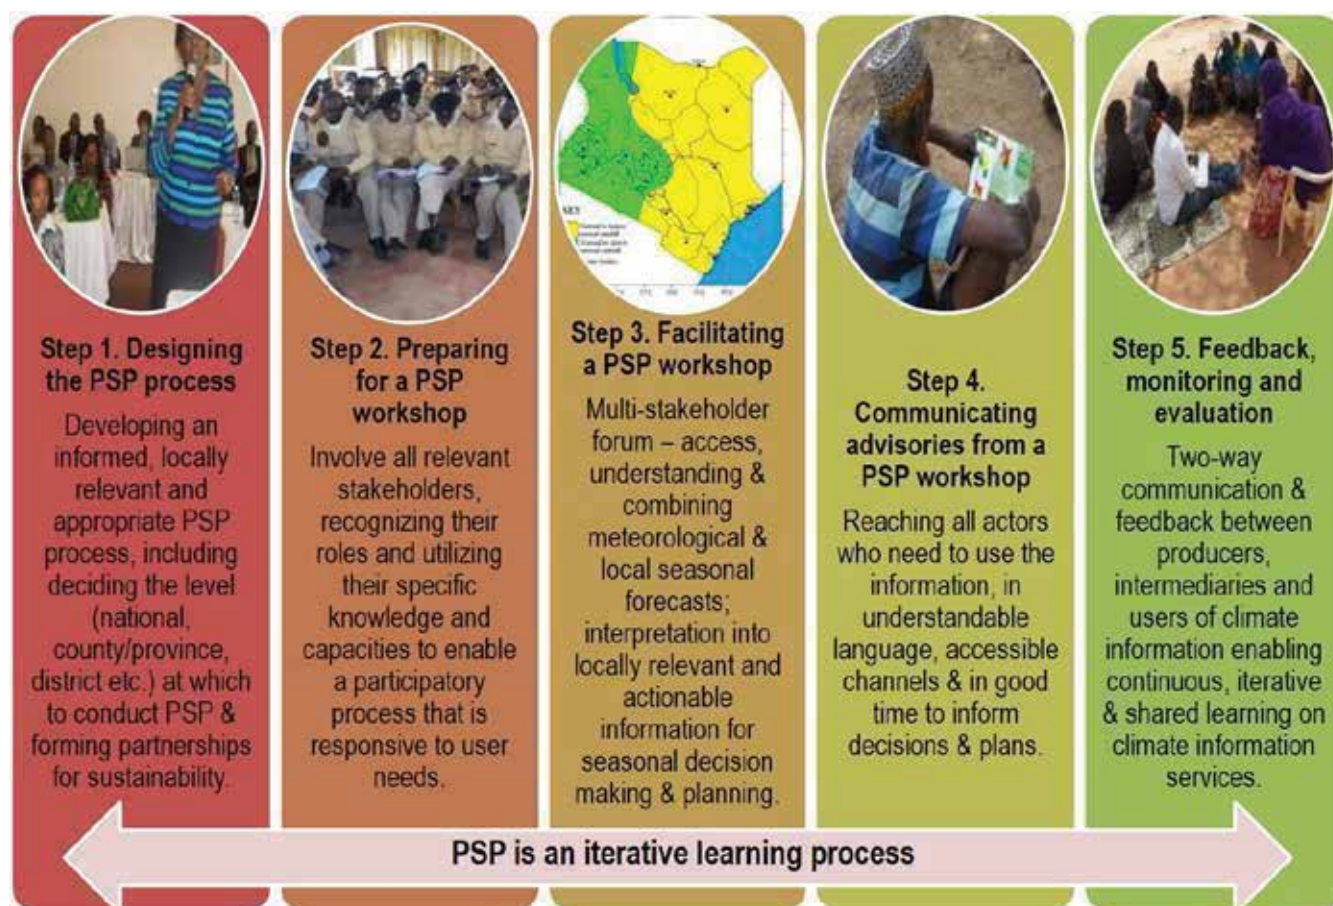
Step 1. Designing the PSP process

Developing an informed, locally relevant and appropriate PSP process, including deciding the level (national, county/province, district etc.) at which to conduct PSP & forming partnerships for sustainability.

Step 2. Preparing for a PSP workshop

Involve all relevant stakeholders, recognizing their roles and utilizing their specific knowledge and capacities to enable a participatory process that is responsive to user needs.

Step 3. Facilitating a PSP workshop

Multi-stakeholder forum – access, understanding & combining meteorological & local seasonal forecasts; interpretation into locally relevant and actionable information for seasonal decision making & planning.

Step 4. Communicating advisories from a PSP workshop

Reaching all actors who need to use the information, in understandable language, accessible channels & in good time to inform decisions & plans.

Step 5. Feedback, monitoring and evaluation

Two-way communication & feedback between producers, intermediaries and users of climate information enabling continuous, iterative & shared learning on climate information services.

PSP is an iterative learning process